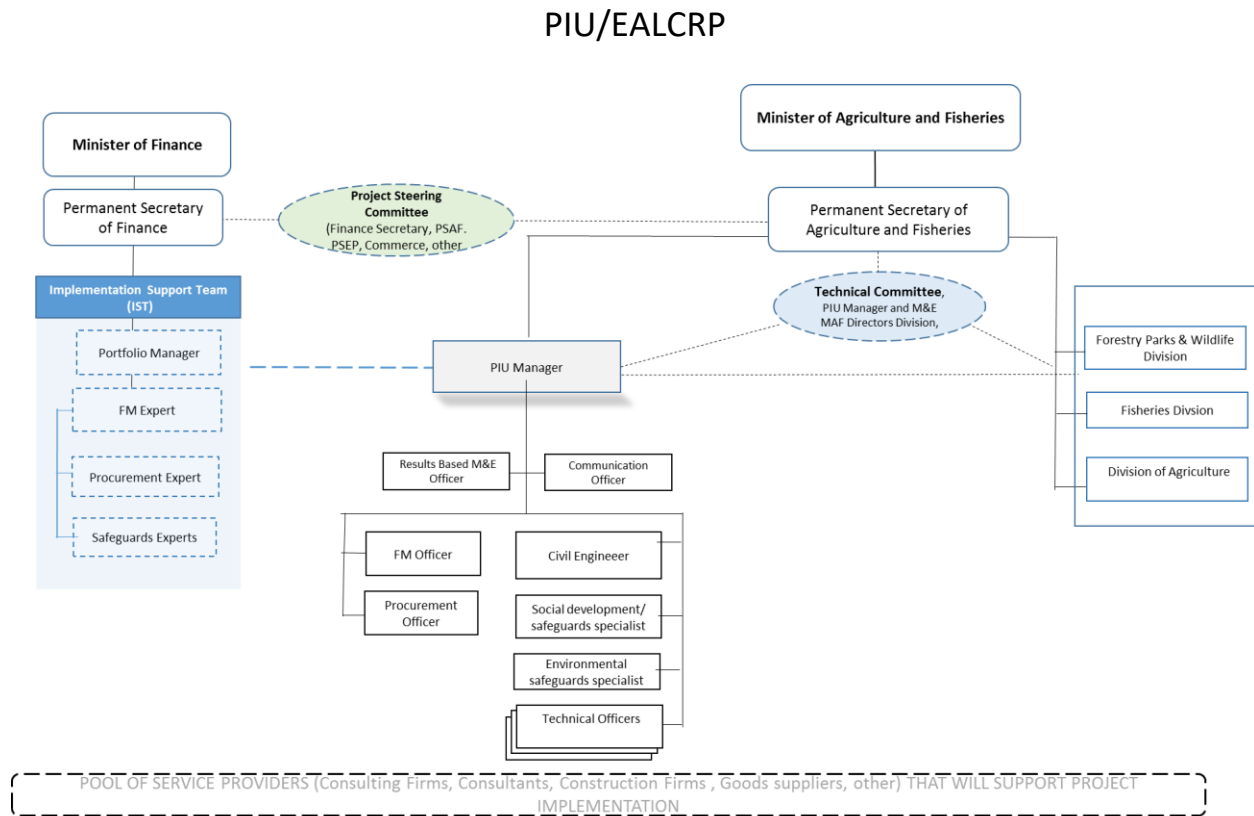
PIU/EALCRP

Minister of Finance

Permanent Secretary of Finance

Project Steering Committee (Finance Secretary, PSAF. PSEP, Commerce, other

Minister of Agriculture and Fisheries

Permanent Secretary of Agriculture and Fisheries

Technical Committee, PIU Manager and M&E MAF Directors Division,

Implementation Support Team (IST)

Portfolio Manager

FM Expert

Procurement Expert

Safeguards Experts

PIU Manager

Forestry Parks & Wildlife Division

Fisheries Divsion

Division of Agriculture

Results Based M&E Officer

Communication Officer

FM Officer

Procurement Officer

Civil Engineeer

Social development/ safeguards specialist

Environmental safeguards specialist

Technical Officers

POOL OF SERVICE PROVIDERS (Consulting Firms, Consultants, Construction Firms , Goods suppliers, other) THAT WILL SUPPORT PROJECT IMPLEMENTATION